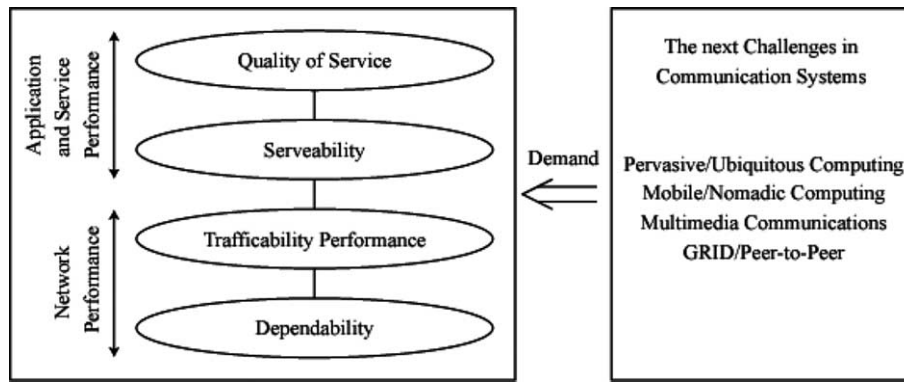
Application and Service Performance

Quality of Service

Serveability

Network Performance

Trafficability Performance

Dependability

Demand

The next Challenges in Communication Systems

Pervasive/Ubiquitous Computing
Mobile/Nomadic Computing
Multimedia Communications
GRID/Peer-to-Peer